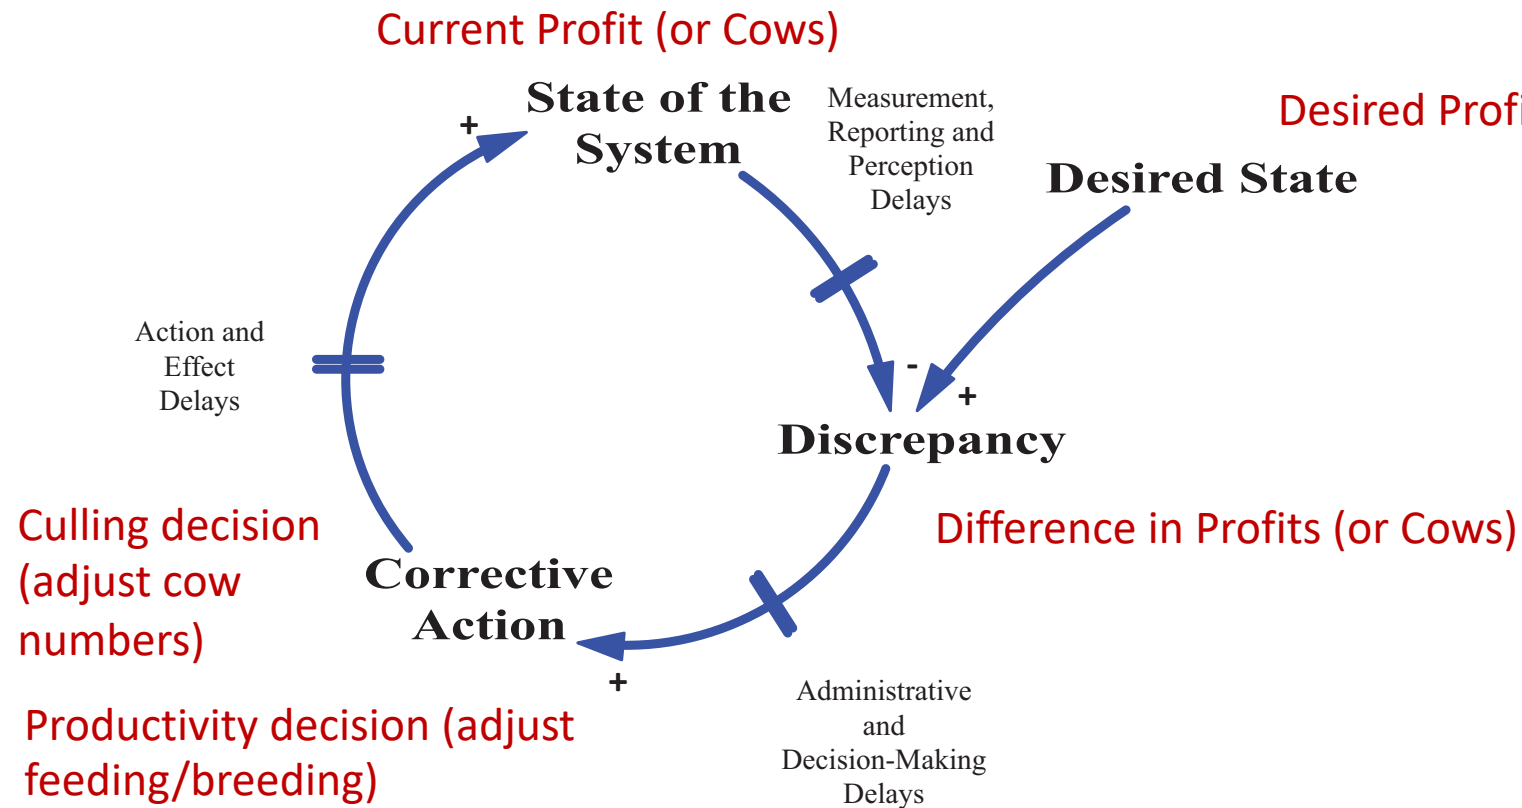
Current Profit (or Cows)

+

State of the System

Measurement, Reporting and Perception Delays

Desired Profi

Desired State

Action and Effect Delays

-

+

Discrepancy

Difference in Profits (or Cows)

Culling decision (adjust cow numbers)

Corrective Action

+

Productivity decision (adjust feeding/breeding)

Administrative and Decision-Making Delays